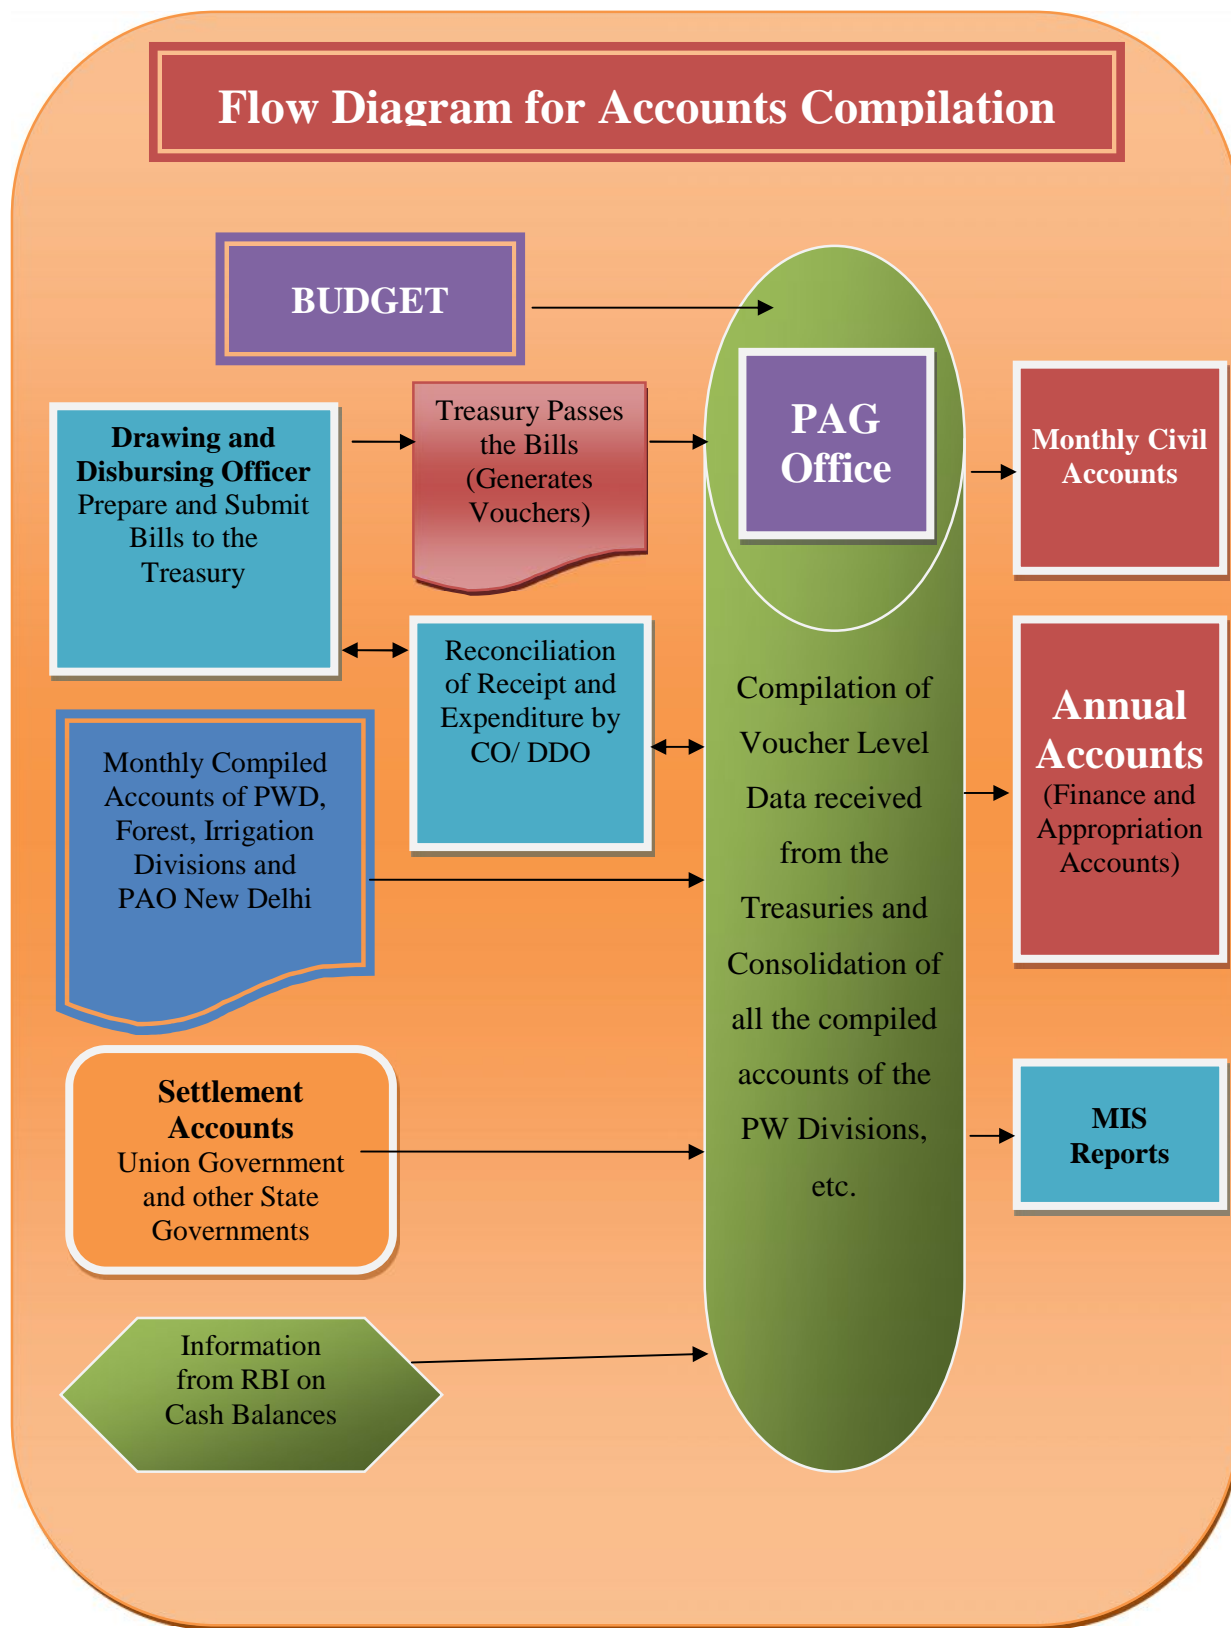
Flow Diagram for Accounts Compilation

BUDGET

Drawing and Disbursing Officer Prepare and Submit Bills to the Treasury

Treasury Passes the Bills (Generates Vouchers)

PAG Office

Monthly Civil Accounts

Reconciliation of Receipt and Expenditure by CO/ DDO

Compilation of Voucher Level Data received from the Treasuries and Consolidation of all the compiled accounts of the PW Divisions, etc.

Monthly Compiled Accounts of PWD, Forest, Irrigation Divisions and PAO New Delhi

Annual Accounts (Finance and Appropriation Accounts)

Settlement Accounts Union Government and other State Governments

MIS Reports

Information from RBI on Cash Balances